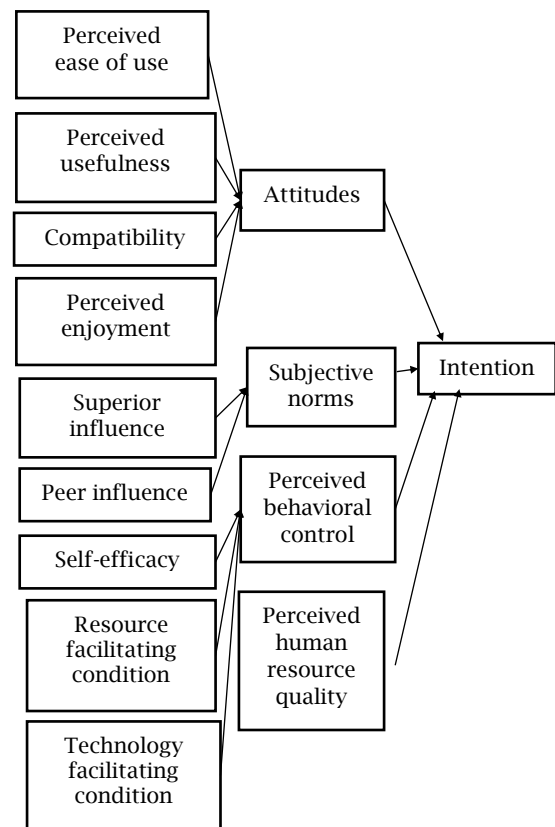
Perceived ease of use

Perceived usefulness

Compatibility

Perceived enjoyment

Attitudes

Superior influence

Peer influence

Subjective norms

Intention

Self-efficacy

Perceived behavioral control

Resource facilitating condition

Perceived human resource quality

Technology facilitating condition